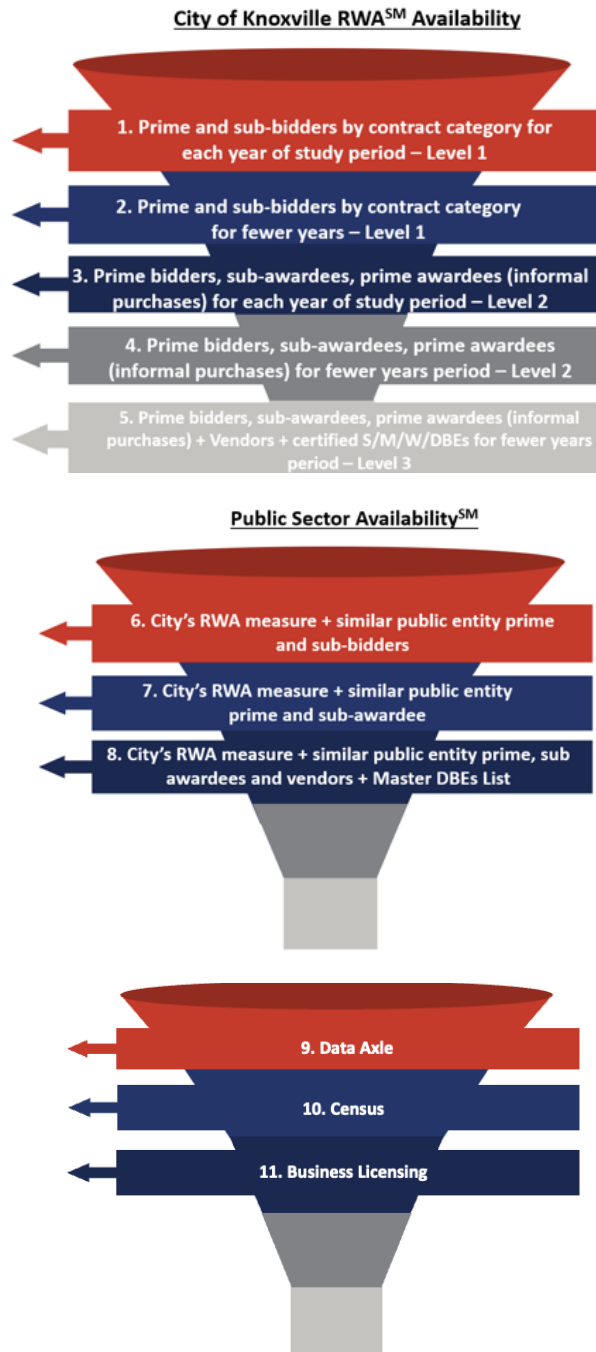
City of Knoxville RWA$^{SM}$ Availability

1. Prime and sub-bidders by contract category for each year of study period – Level 1

2. Prime and sub-bidders by contract category for fewer years – Level 1

3. Prime bidders, sub-awardees, prime awardees (informal purchases) for each year of study period – Level 2

4. Prime bidders, sub-awardees, prime awardees (informal purchases) for fewer years period – Level 2

5. Prime bidders, sub-awardees, prime awardees (informal purchases) + Vendors + certified S/M/W/DBEs for fewer years period – Level 3

Public Sector Availability$^{SM}$

6. City's RWA measure + similar public entity prime and sub-bidders

7. City's RWA measure + similar public entity prime and sub-awardee

8. City's RWA measure + similar public entity prime, sub awardees and vendors + Master DBEs List

9. Data Axle

10. Census

11. Business Licensing